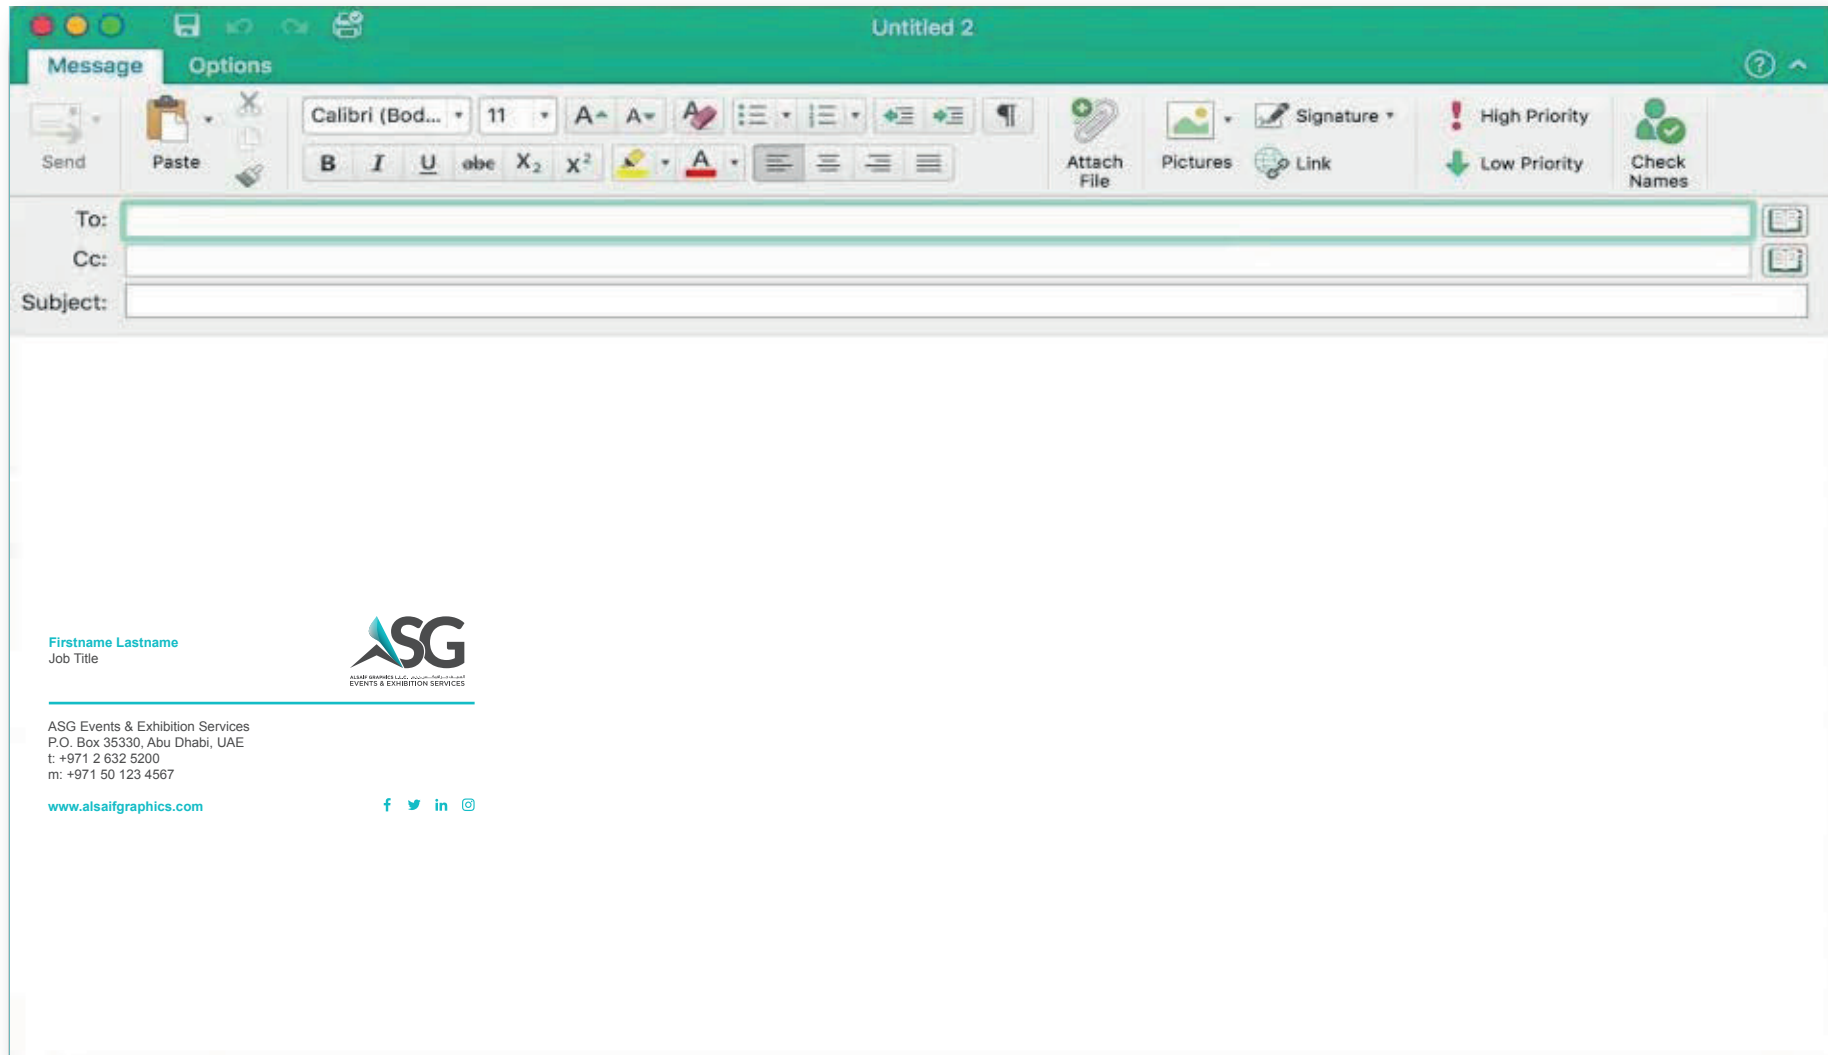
Untitled 2

Message Options

Send Paste Calibri (Bod... 11 B I U abe $X_2$ $X^2$ A ¶ Attach File Pictures Signature Link High Priority Low Priority Check Names

To:
Cc:
Subject:

Firstname Lastname
Job Title

ASG
ALSAIF GRAPHICS L.L.C.
EVENTS & EXHIBITION SERVICES

ASG Events & Exhibition Services
P.O. Box 35330, Abu Dhabi, UAE
t: +971 2 632 5200
m: +971 50 123 4567

www.alsaifgraphics.com